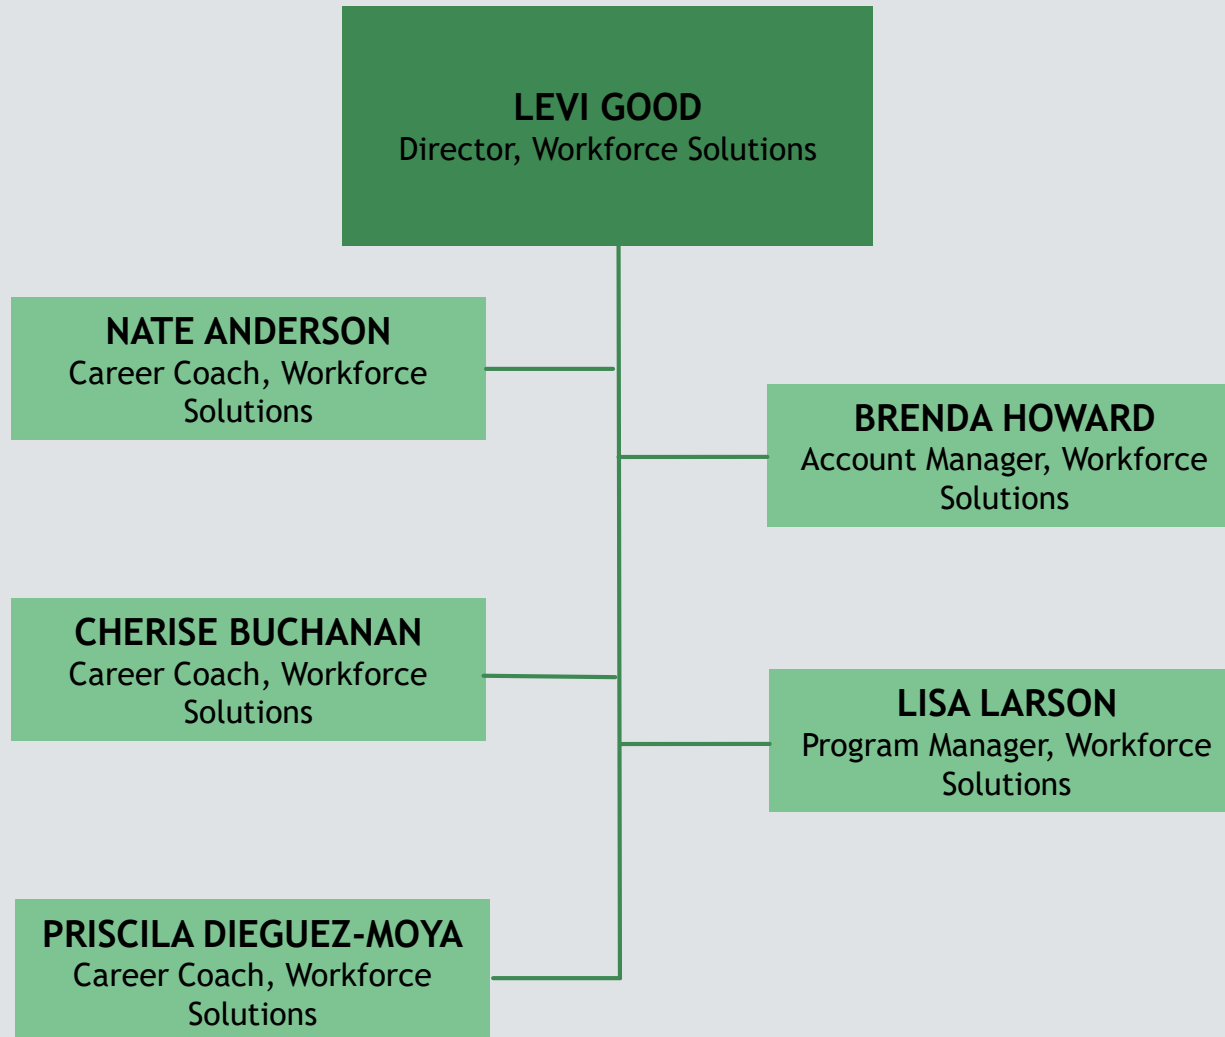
LEVI GOOD
Director, Workforce Solutions

NATE ANDERSON
Career Coach, Workforce Solutions

BRENDA HOWARD
Account Manager, Workforce Solutions

CHERISE BUCHANAN
Career Coach, Workforce Solutions

LISA LARSON
Program Manager, Workforce Solutions

PRISCILA DIEGUEZ-MOYA
Career Coach, Workforce Solutions